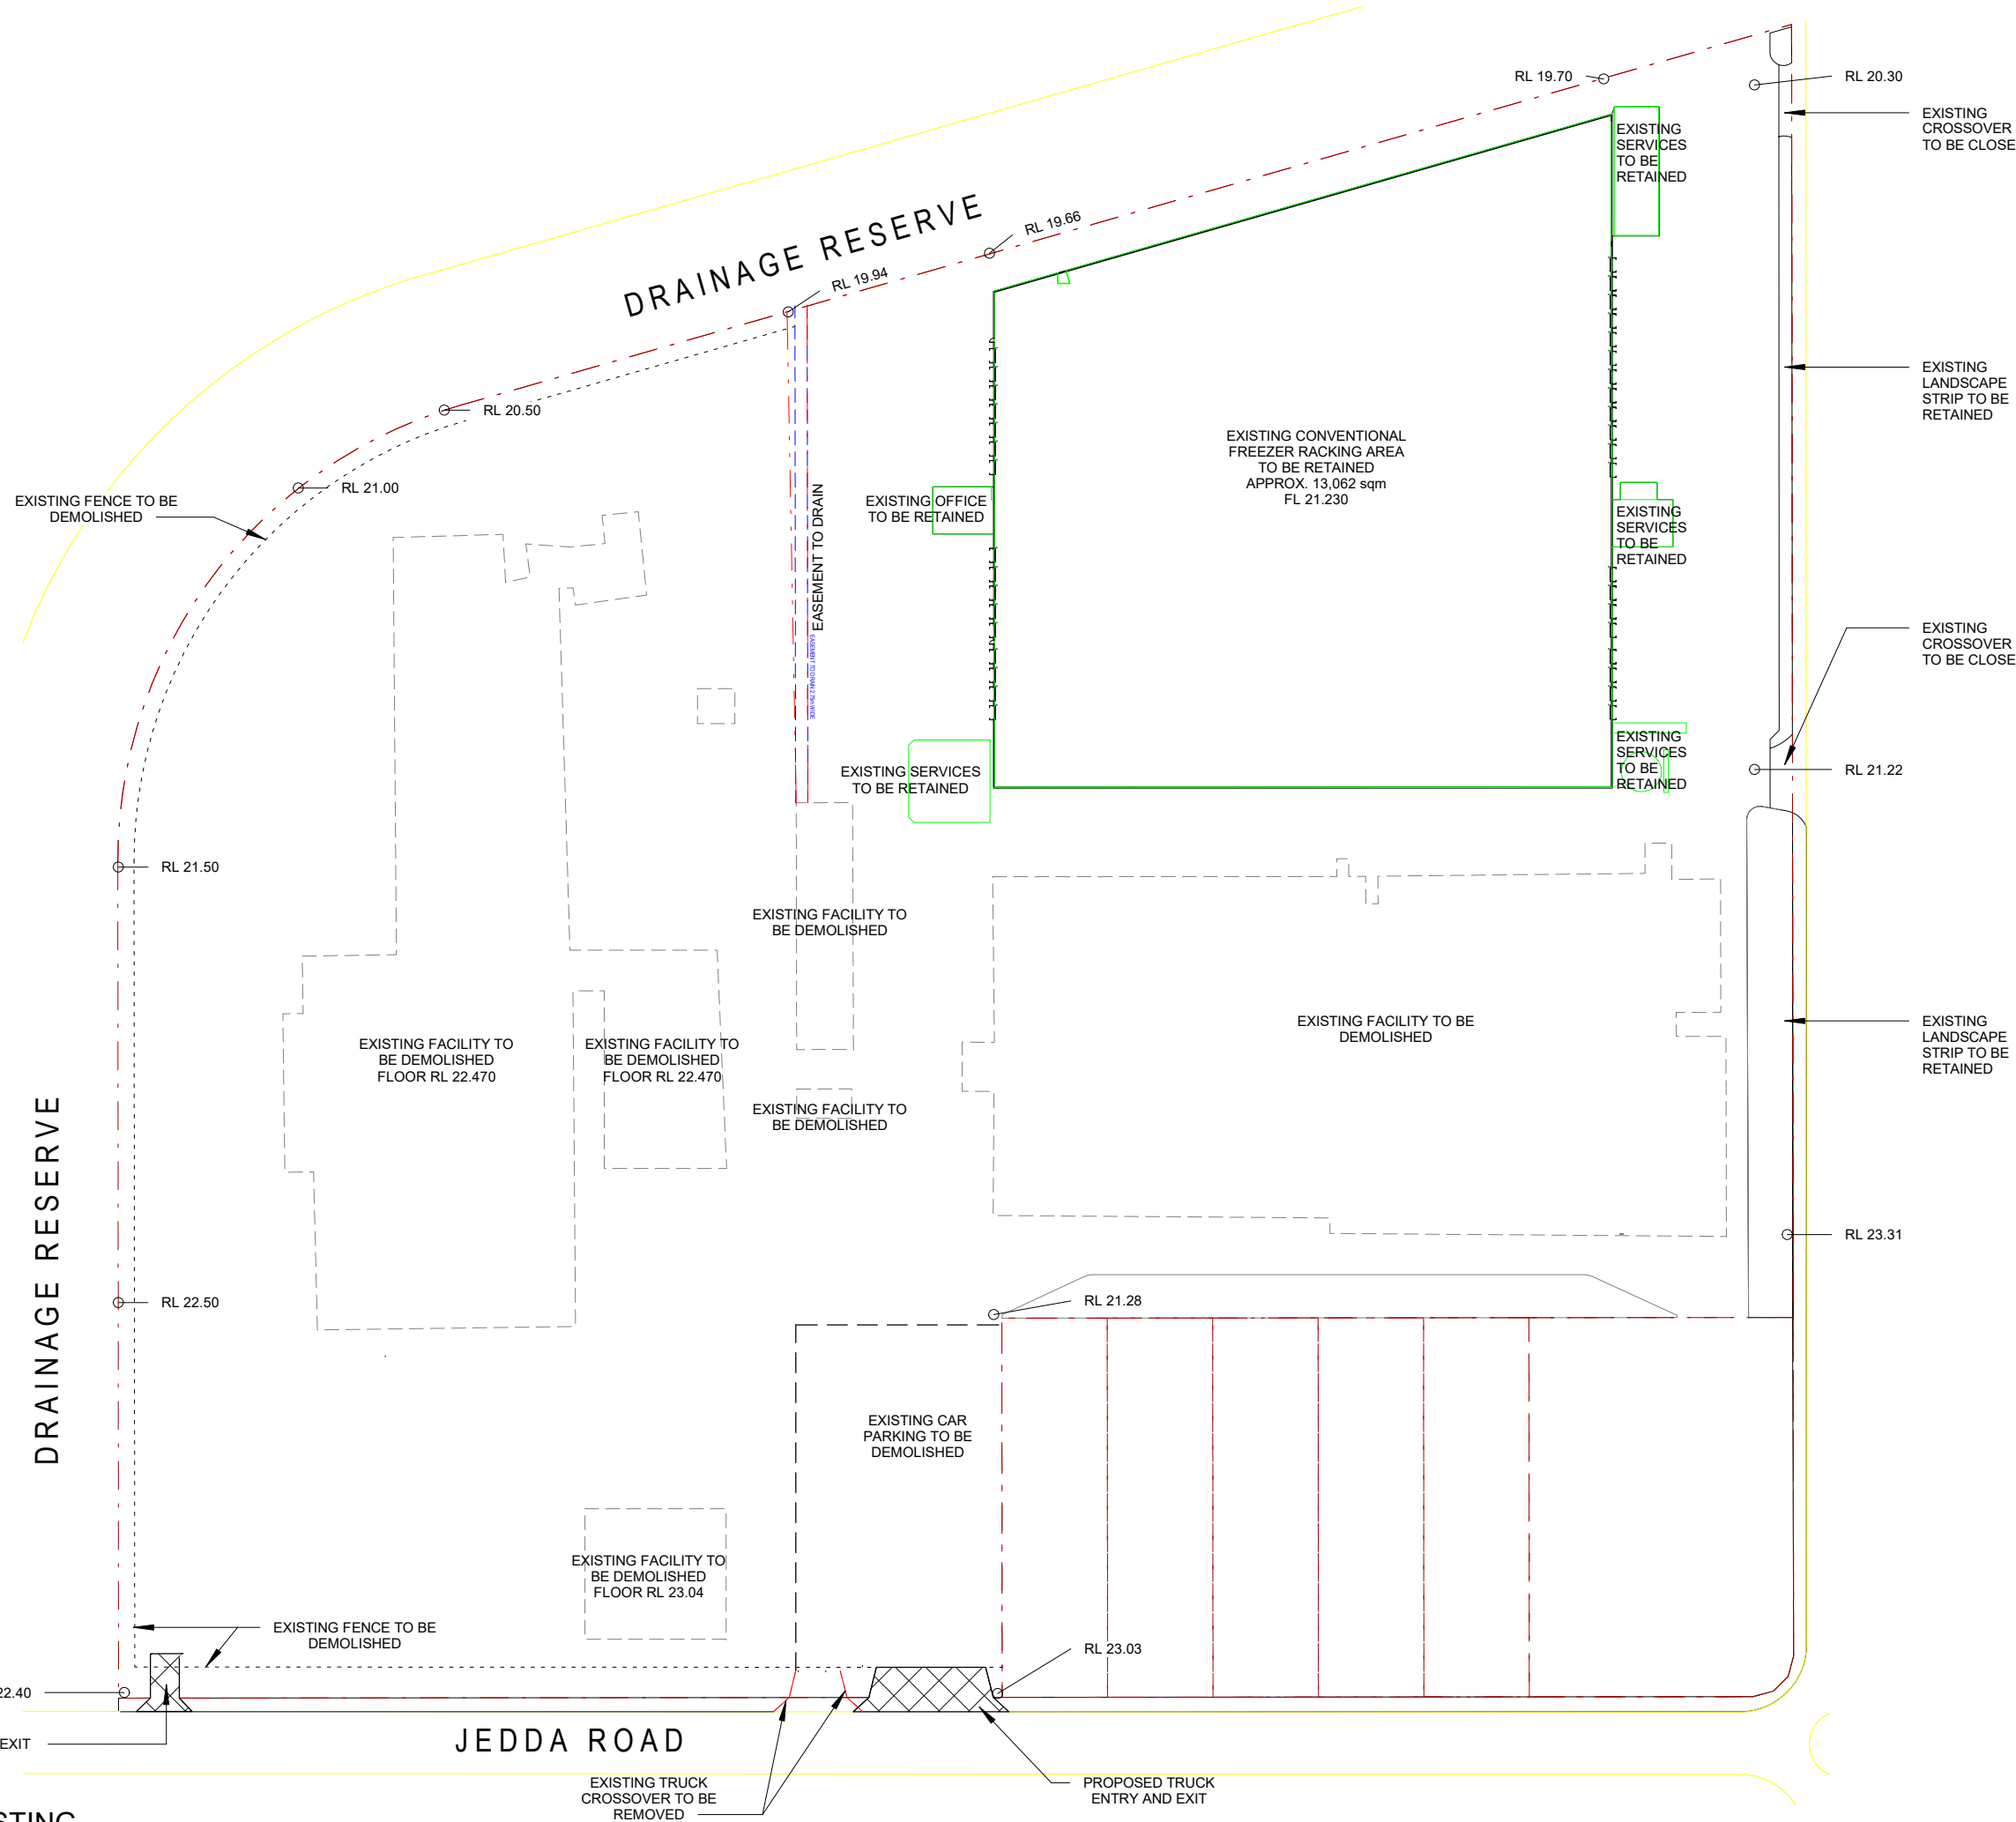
DRAINAGE RESERVE

RL 19.70

RL 20.30

EXISTING CROSSOVER TO BE CLOSE

EXISTING SERVICES TO BE RETAINED

RL 19.66

RL 19.94

RL 20.50

EXISTING LANDSCAPE STRIP TO BE RETAINED

EXISTING CONVENTIONAL FREEZER RACKING AREA TO BE RETAINED APPROX. 13,062 sqm FL 21.230

RL 21.00

EXISTING FENCE TO BE DEMOLISHED

EXISTING OFFICE TO BE RETAINED

EASEMENT TO DRAIN

EXISTING SERVICES TO BE RETAINED

EXISTING CROSSOVER TO BE CLOSE

EXISTING SERVICES TO BE RETAINED

EXISTING SERVICES TO BE RETAINED

RL 21.22

RL 21.50

EXISTING FACILITY TO BE DEMOLISHED

EXISTING FACILITY TO BE DEMOLISHED

EXISTING LANDSCAPE STRIP TO BE RETAINED

EXISTING FACILITY TO BE DEMOLISHED FLOOR RL 22.470

EXISTING FACILITY TO BE DEMOLISHED FLOOR RL 22.470

EXISTING FACILITY TO BE DEMOLISHED

DRAINAGE RESERVE

RL 23.31

RL 21.28

RL 22.50

EXISTING CAR PARKING TO BE DEMOLISHED

EXISTING FACILITY TO BE DEMOLISHED FLOOR RL 23.04

EXISTING FENCE TO BE DEMOLISHED

RL 23.03

22.40

EXIT

JEDDA ROAD

EXISTING TRUCK CROSSOVER TO BE REMOVED

PROPOSED TRUCK ENTRY AND EXIT

STING